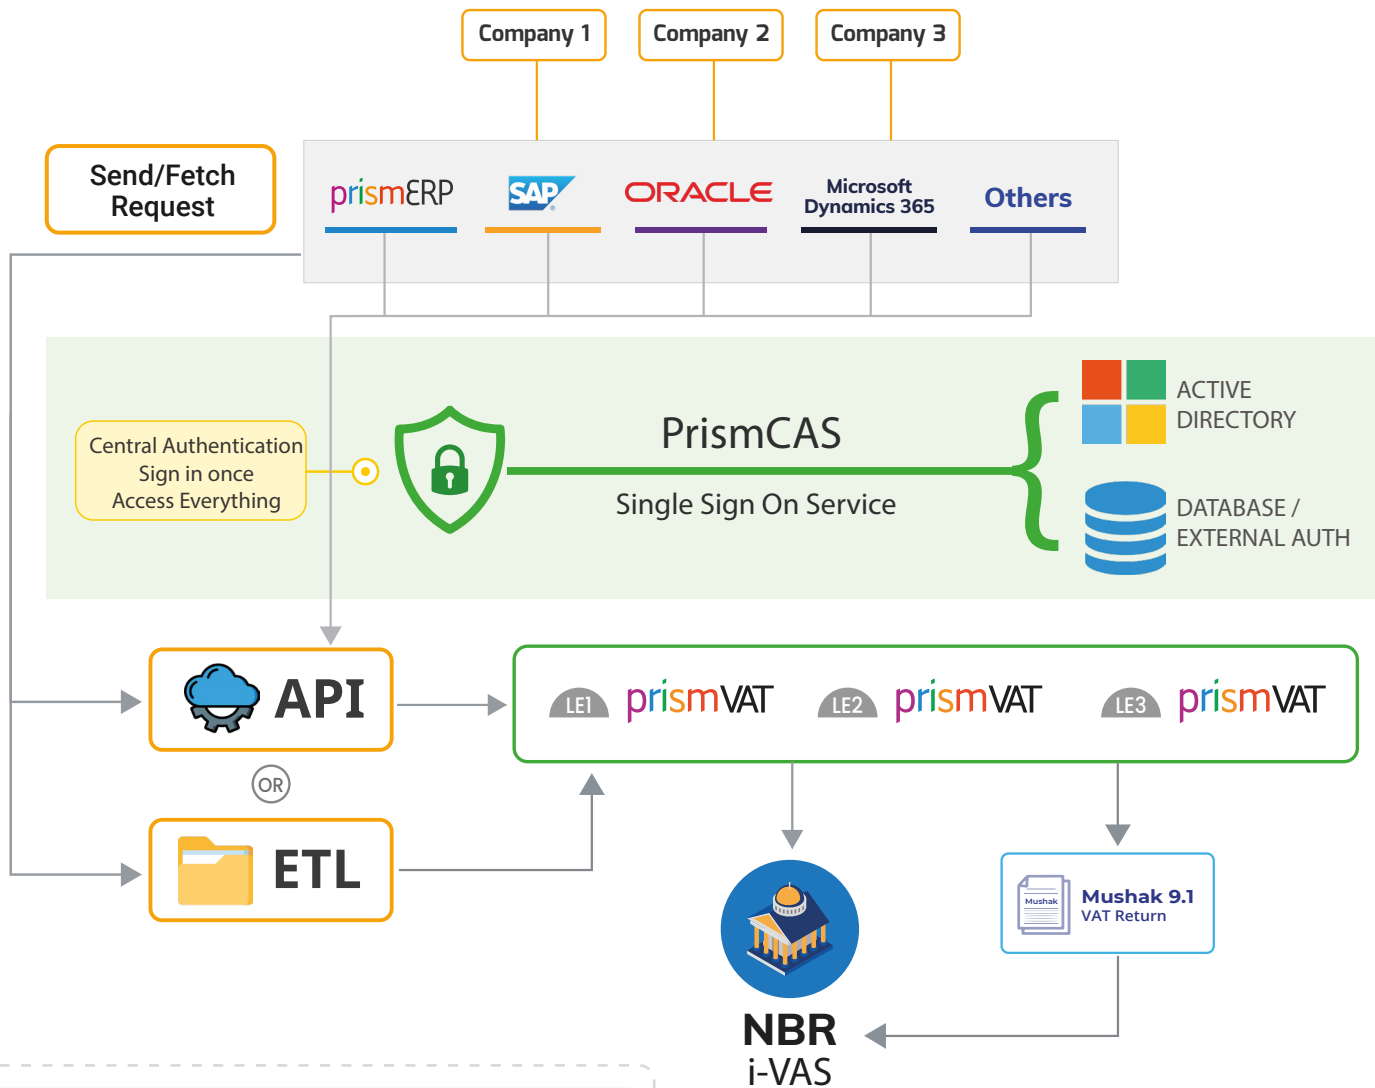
Company 1
Company 2
Company 3

Send/Fetch Request

prismERP
SAP
ORACLE
Microsoft Dynamics 365
Others

Central Authentication
Sign in once
Access Everything

PrismCAS
Single Sign On Service

ACTIVE DIRECTORY
DATABASE / EXTERNAL AUTH

API
OR
ETL

LE1 prismVAT
LE2 prismVAT
LE3 prismVAT

Mushak
Mushak 9.1
VAT Return

NBR
i-VAS